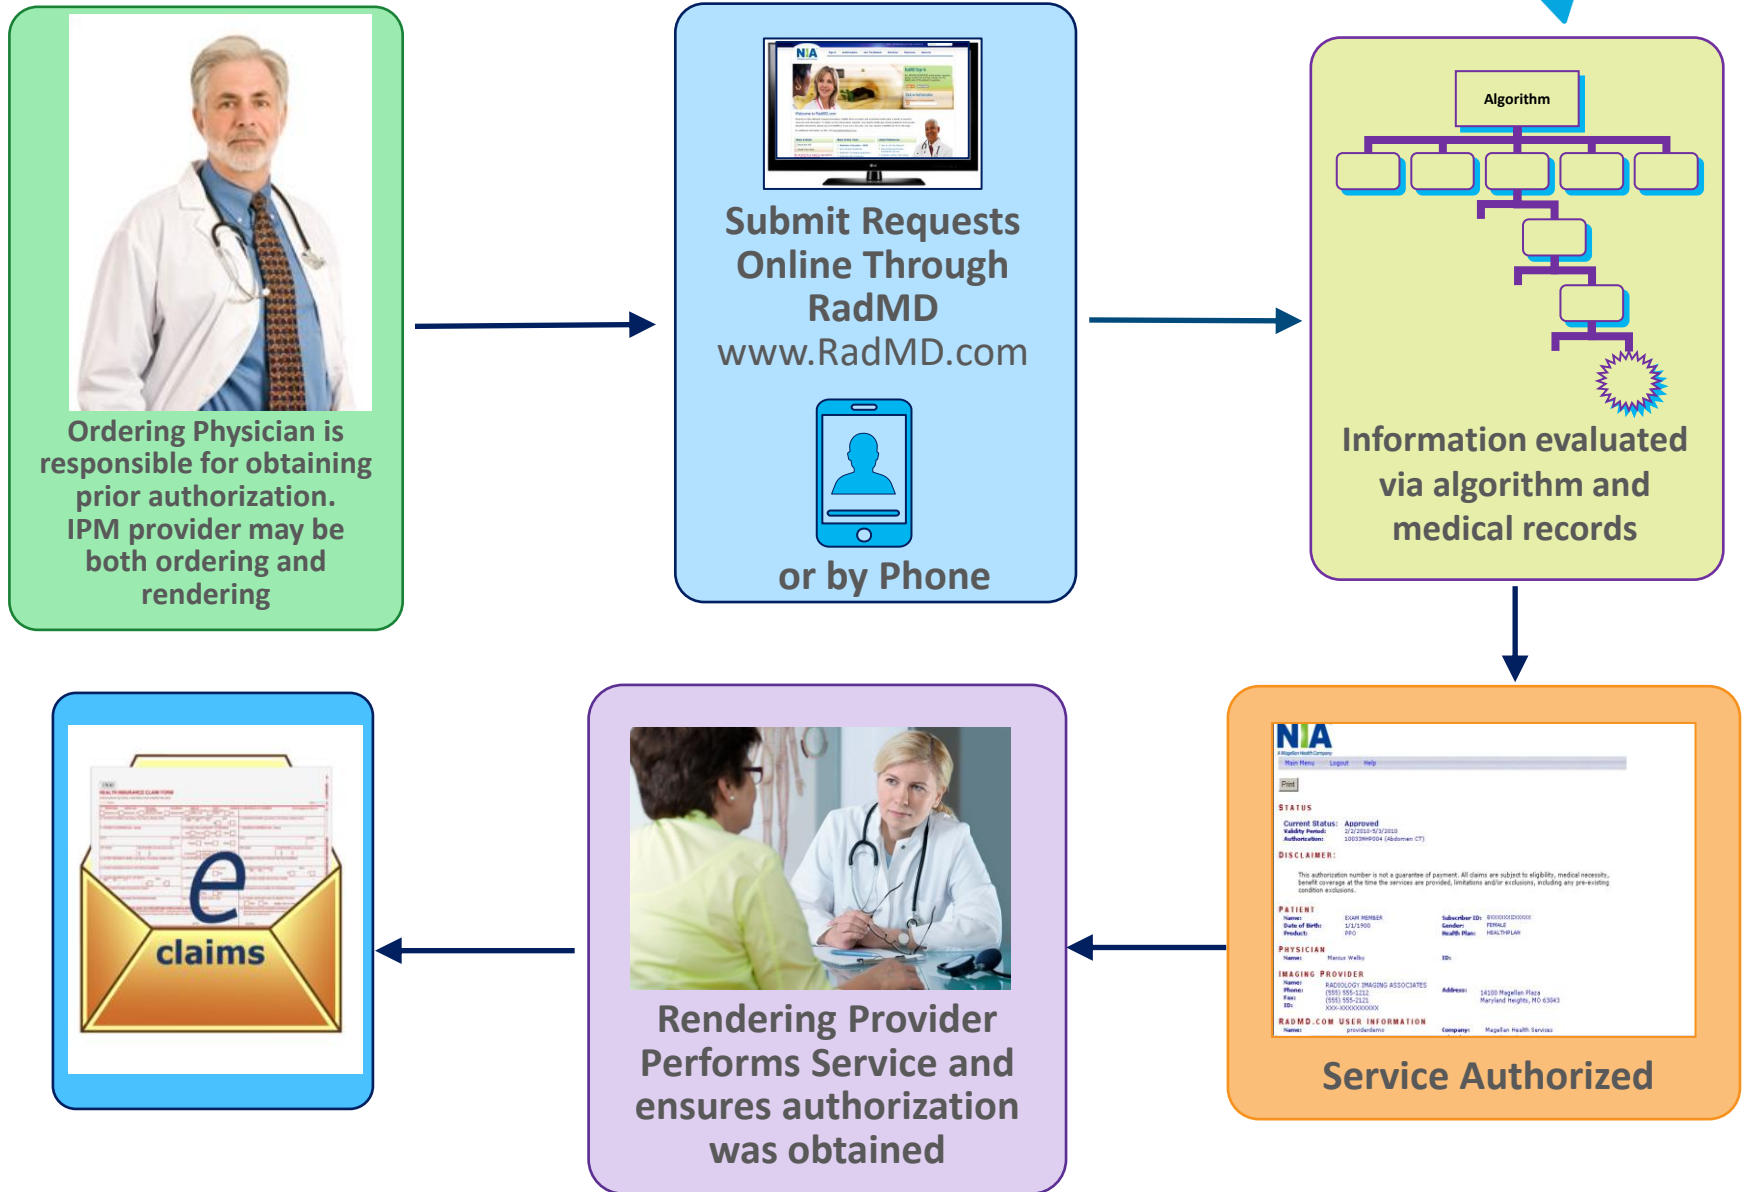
Ordering Physician is responsible for obtaining prior authorization. IPM provider may be both ordering and rendering

Submit Requests Online Through RadMD
www.RadMD.com

or by Phone

Algorithm

Information evaluated via algorithm and medical records

NIA

Main Menu Logout Help

Print

STATUS

Current Status: Approved

DISCLAIMER:

PATIENT

PHYSICIAN

IMAGING PROVIDER

RADMD.COM USER INFORMATION

Service Authorized

Rendering Provider Performs Service and ensures authorization was obtained

HEALTH INSURANCE CLAIM FORM

e
claims